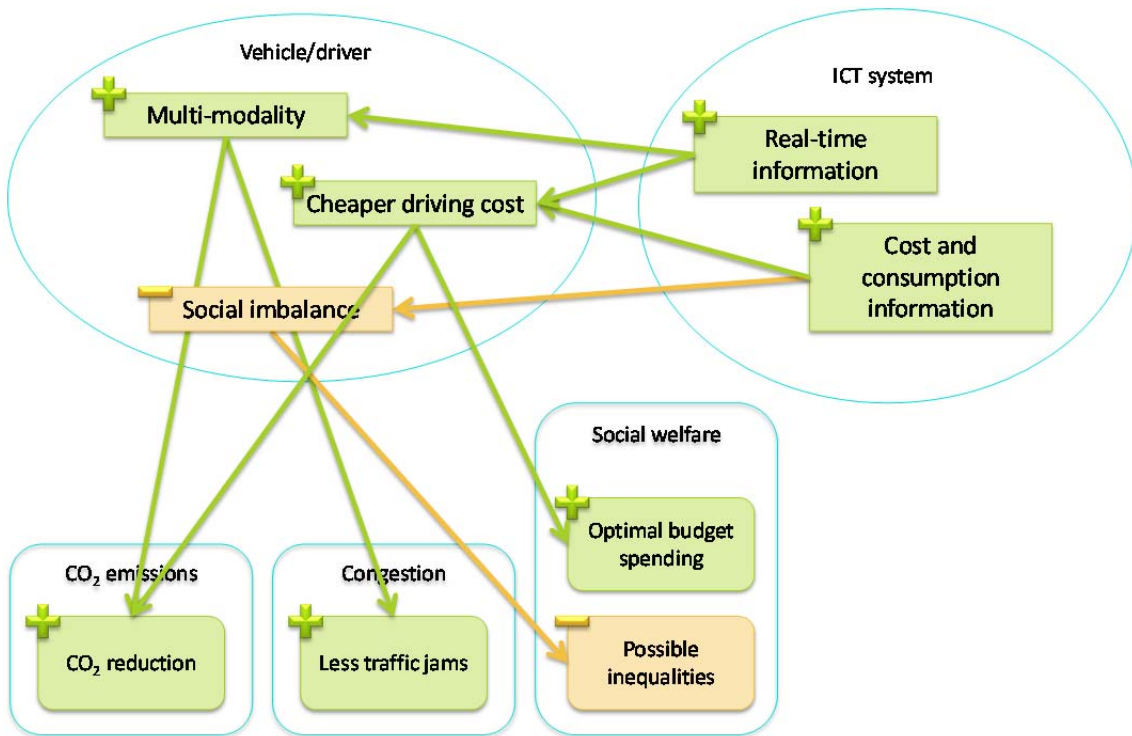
Vehicle/driver

Multi-modality

Cheaper driving cost

Social imbalance

ICT system

Real-time information

Cost and consumption information

Social welfare

Optimal budget spending

Possible inequalities

$CO_2$ emissions

$CO_2$ reduction

Congestion

Less traffic jams